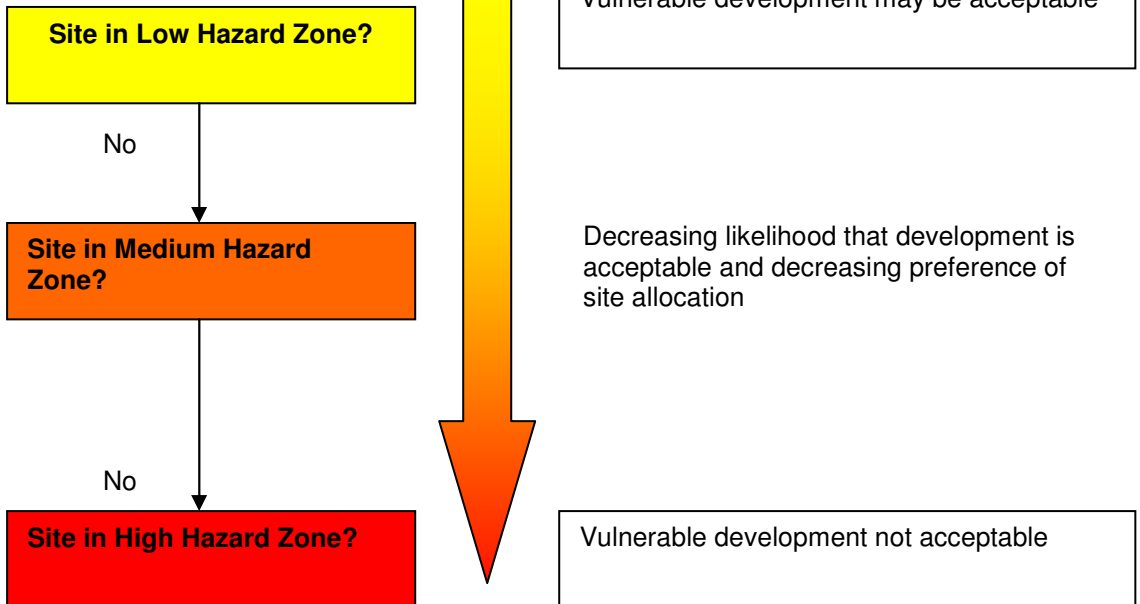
Site in Low Hazard Zone?

Vulnerable development may be acceptable

No

Site in Medium Hazard Zone?

Decreasing likelihood that development is acceptable and decreasing preference of site allocation

No

Site in High Hazard Zone?

Vulnerable development not acceptable